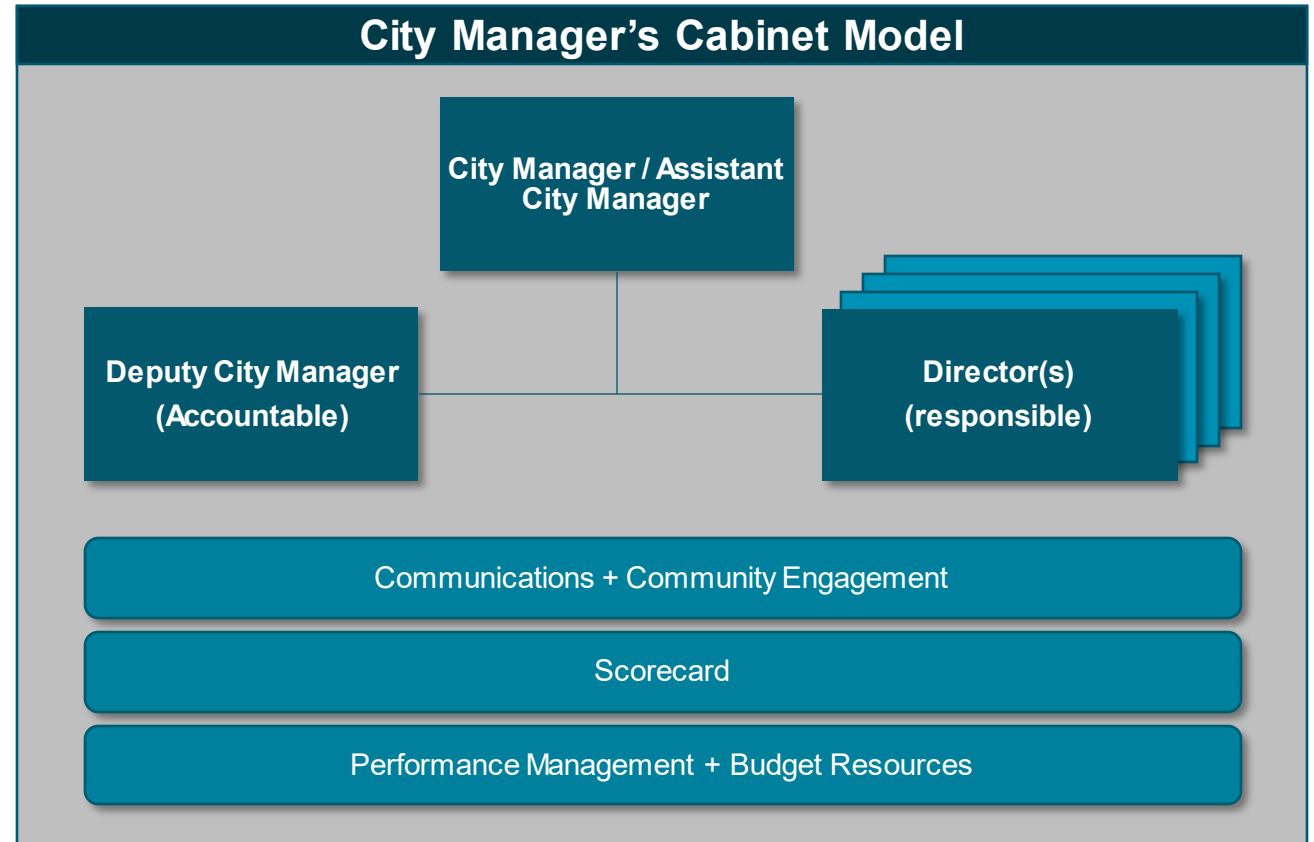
City Manager’s Cabinet Model

City Manager / Assistant City Manager

Deputy City Manager (Accountable)

Director(s) (responsible)

Communications + Community Engagement

Scorecard

Performance Management + Budget Resources